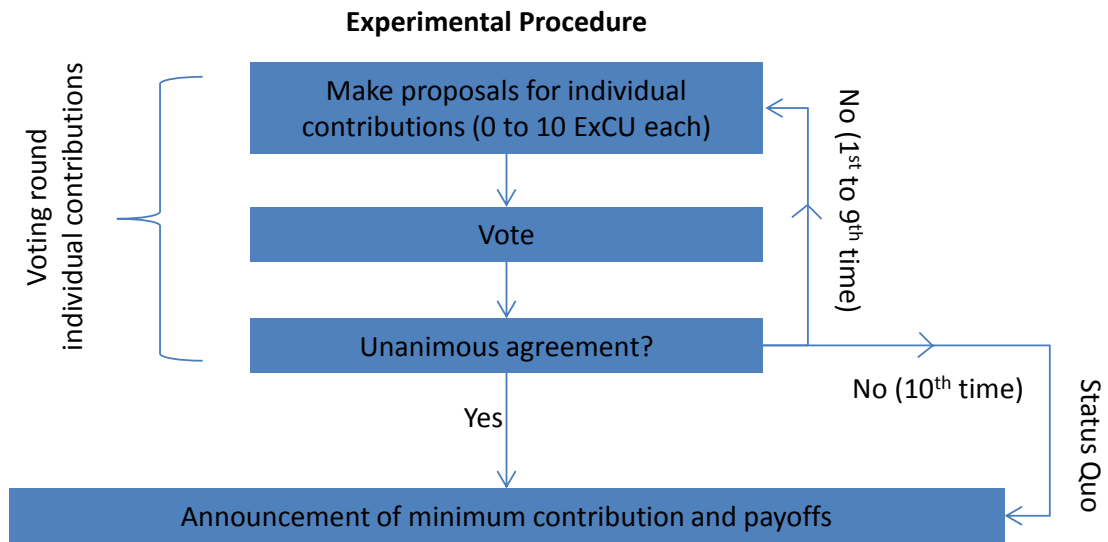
Experimental Procedure

Voting round individual contributions

Make proposals for individual contributions (0 to 10 ExCU each)

Vote

Unanimous agreement?

No (1$^{st}$ to 9$^{th}$ time)

No (10$^{th}$ time)

Yes

Status Quo

Announcement of minimum contribution and payoffs